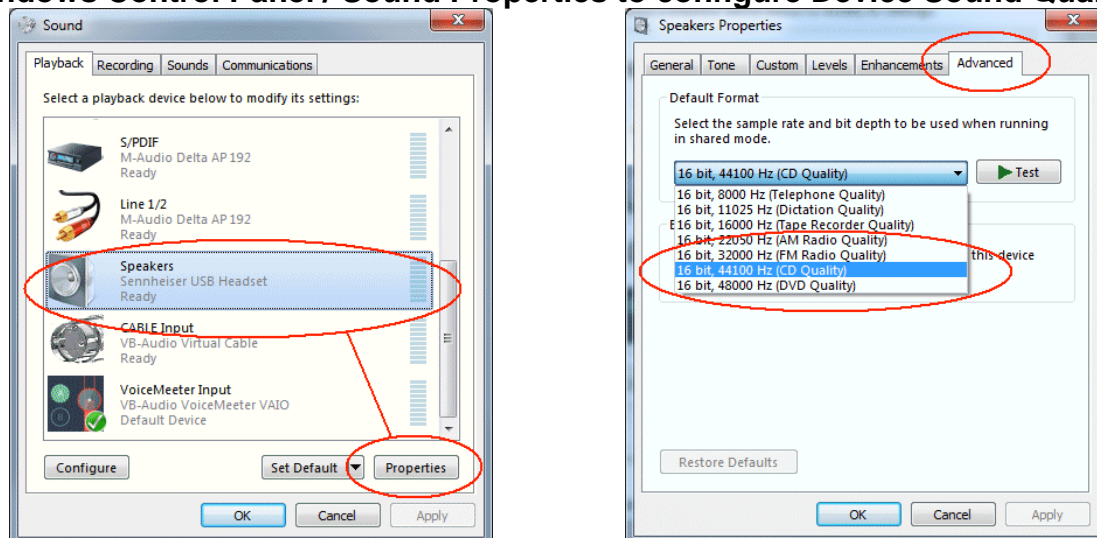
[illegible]indows Control Panel / Sound Properties to configure Device Sound Qua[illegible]

Sound

Playback | Recording | Sounds | Communications

Select a playback device below to modify its settings:

S/PDIF
M-Audio Delta AP 192
Ready

Line 1/2
M-Audio Delta AP 192
Ready

Speakers
Sennheiser USB Headset
Ready

CABLE Input
VB-Audio Virtual Cable
Ready

VoiceMeeter Input
VB-Audio VoiceMeeter VAIO
Default Device

Configure
Set Default
Properties

OK
Cancel
Apply

Speakers Properties

General | Tone | Custom | Levels | Enhancements | Advanced

Default Format

Select the sample rate and bit depth to be used when running in shared mode.

16 bit, 44100 Hz (CD Quality)
Test

16 bit, 8000 Hz (Telephone Quality)
16 bit, 11025 Hz (Dictation Quality)
16 bit, 16000 Hz (Tape Recorder Quality)
16 bit, 22050 Hz (AM Radio Quality)
16 bit, 32000 Hz (FM Radio Quality)
16 bit, 44100 Hz (CD Quality)
16 bit, 48000 Hz (DVD Quality)

E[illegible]
this device

Restore Defaults

OK
Cancel
Apply